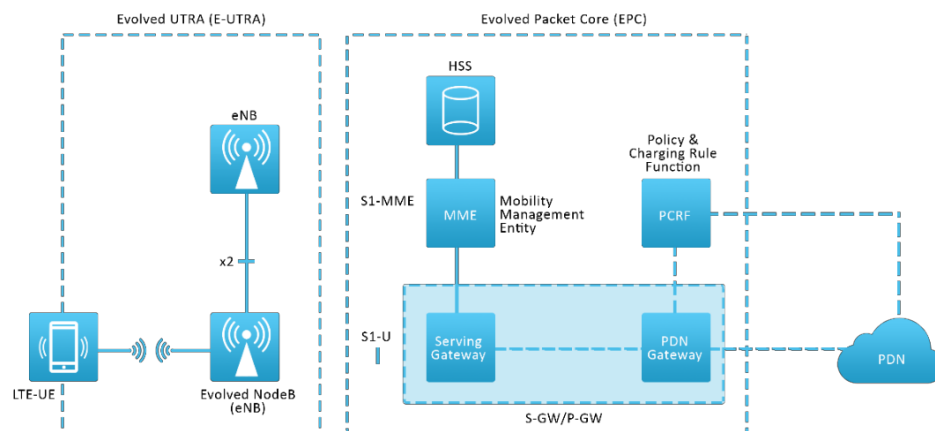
Evolved UTRA (E-UTRA)

Evolved Packet Core (EPC)

eNB

HSS

Policy & Charging Rule Function

S1-MME

MME

Mobility Management Entity

PCRF

x2

S1-U

Serving Gateway

PDN Gateway

PDN

LTE-UE

Evolved NodeB (eNB)

S-GW/P-GW